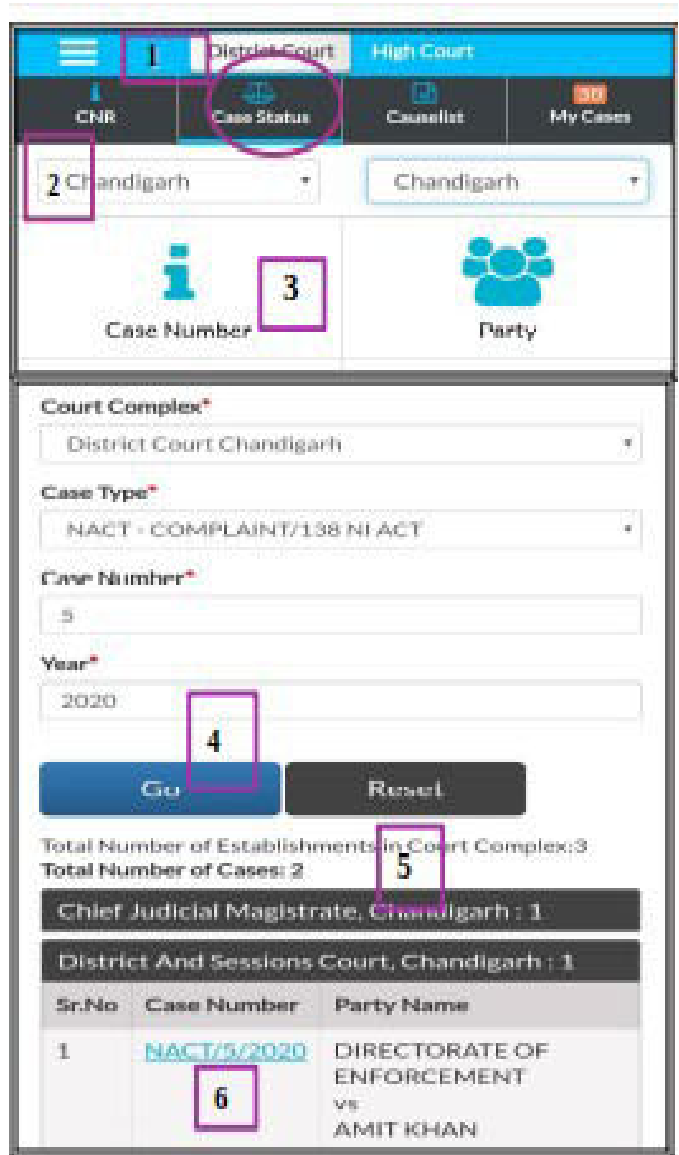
1 District Court High Court

CNR Case Status Causelist 30 My Cases

2 Chandigarh Chandigarh

Case Number 3 Party

Court Complex*
District Court Chandigarh

Case Type*
NACT - COMPLAINT/138 NI ACT

Case Number*
5

Year*
2020

4

Go Reset

Total Number of Establishments in Court Complex:3
Total Number of Cases: 2 5

Chief Judicial Magistrate, Chandigarh : 1

District And Sessions Court, Chandigarh : 1

| Sr.No | Case Number | Party Name |
|---|---|---|
| 1 | NACT/5/2020 6 | DIRECTORATE OF ENFORCEMENT vs AMIT KHAN |